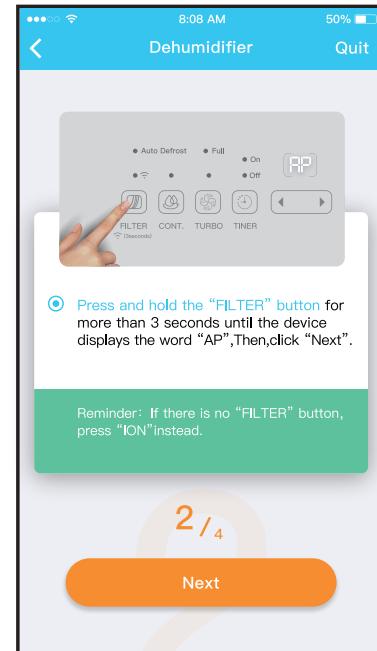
8:08 AM
50%

Dehumidifier
Quit

Auto Defrost
Full
On
Off
AP
FILTER
(3seconds)
CONT.
TURBO
TIMER

Press and hold the “FILTER” button for more than 3 seconds until the device displays the word “AP”,Then,click “Next”.

Reminder: If there is no “FILTER” button, press “ION”instead.

2 / 4

Next